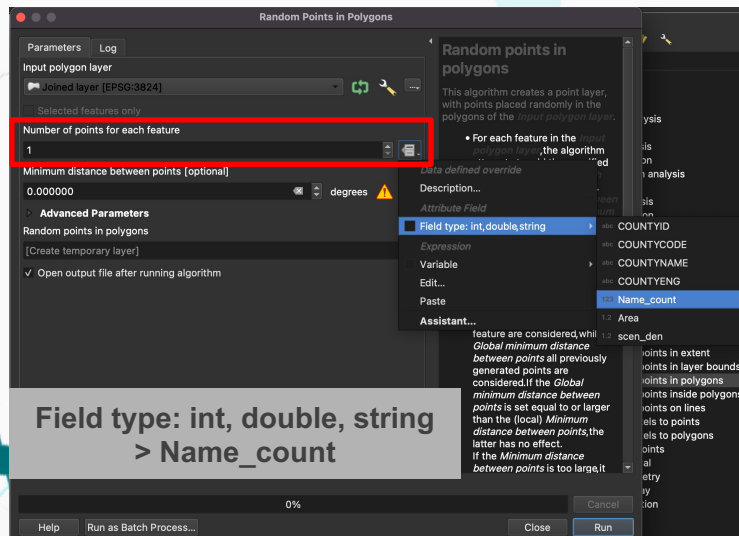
Random Points in Polygons

Parameters | Log

Input polygon layer

Joined layer [EPSG:3824]

Selected features only

Number of points for each feature

1

Minimum distance between points [optional]

0.000000 degrees

Advanced Parameters

Random points in polygons

[Create temporary layer]

✓ Open output file after running algorithm

Random points in polygons

This algorithm creates a point layer, with points placed randomly in the polygons of the Input polygon layer.

• For each feature in the Input polygon layer, the algorithm

Data defined override

Description...

Attribute Field

Field type: int,double,string

Expression

Variable

Edit...

Paste

Assistant...

COUNTYID
COUNTYCODE
COUNTYNAME
COUNTYENG
Name_count
Area
scen_den

feature are considered,whil Global minimum distance between points all previously generated points are considered.If the Global minimum distance between points is set equal to or larger than the (local) Minimum distance between points,the latter has no effect. If the Minimum distance between points is too large,it

ysis
sis
on
analysis
sis
on
oints in extent
oints in layer bounds
oints in polygons
oints inside polygons
oints on lines
els to points
els to polygons
oints
al
etry
ay
tion

Field type: int, double, string > Name_count

0%

Cancel

Help | Run as Batch Process... | Close | Run